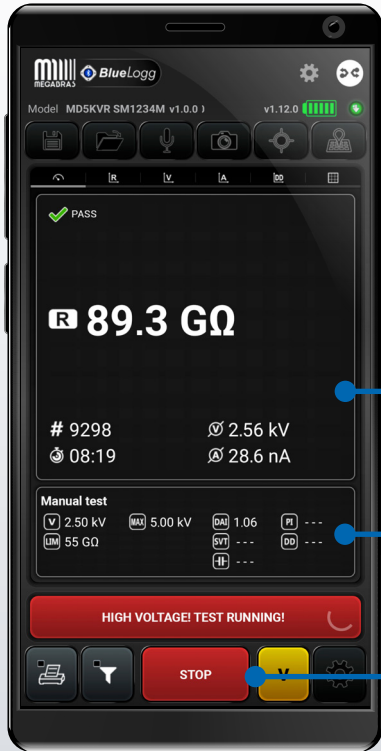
MEGABRAS BlueLogg

Model MD5KVR SM1234M v1.0.0 v1.12.0

R V A DD

PASS

R 89.3 GΩ

# 9298
08:19
2.56 kV
28.6 nA

Manual test
V 2.50 kV MAX 5.00 kV DAI 1.06 PI ---
LIM 55 GΩ SVT --- DD ---
---

HIGH VOLTAGE! TEST RUNNING!

STOP
V